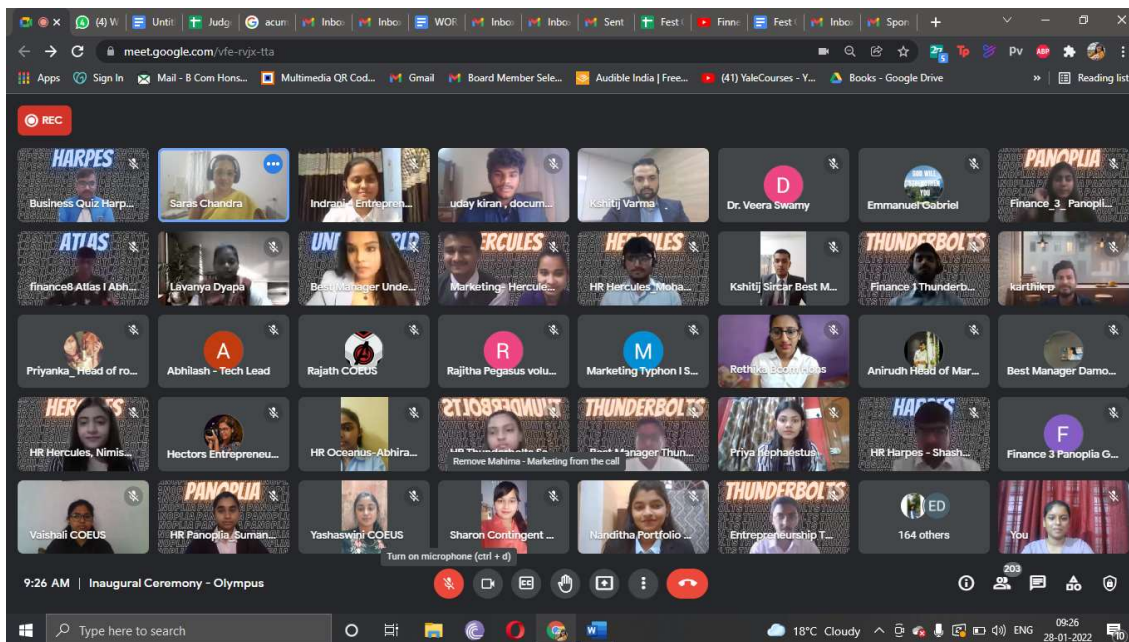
(4) W | Untit | Judg | acum | Inbo | Inbo | WOR | Inbo | Inbo | Sent | Fest | Finne | Fest | Inbo | Spon

meet.google.com/vfe-rvjx-tta

Apps | Sign In | Mail - B Com Hons... | Multimedia QR Cod... | Gmail | Board Member Sele... | Audible India | Free... | (41) YaleCourses - Y... | Books - Google Drive | Reading list

REC

HARPES
Business Quiz Harp...

Saras Chandra

Indrani - Entrepren...

uday kiran , docum...

Kshitij Varma

D
Dr. Veera Swamy

Emmanuel Gabriel

PANOPLIA
Finance_3_Panopli...

ATLAS
finance8 Atlas I Abh...

Lavanya Dyapa

UNI
Best Manager Unde...

ERCULES
Marketing- Hercule...

HERCULES
HR Hercules_Moha...

Kshitij Sircar Best M...

THUNDERBOLTS
Finance 1 Thunderb...

karthik p

Priyanka_ Head of ro...

A
Abhilash - Tech Lead

Rajath COEUS

R
Rajitha Pegasus volu...

M
Marketing Typhon I S...

Rethika Bcom Adps

Anirudh Head of Mar...

Best Manager Damo...

HERCULES
HR Hercules, Nimis...

Hectors Entrepreneu...

HR Oceanus-Abhira...

THUNDERBOLTS
HR Thunderbolts Sa...
Remove Mahima - Marketing from the call

THUNDERBOLTS
Best Manager Thun...

Priya Hephaestus

HARPES
HR Harpes - Shash...

F
Finance 3 Panoplia G...

Vaishali COEUS

PANOPLIA
HR Panoplia_Suman...

Yashaswini COEUS

Sharon Contingent ...

Nanditha Portfolio ...

THUNDERBOLTS
Entrepreneurship T...

ED
164 others

You

Turn on microphone (ctrl + d)

9:26 AM | Inaugural Ceremony - Olympus

203

Type here to search

18°C Cloudy ENG 09:26 28-01-2022